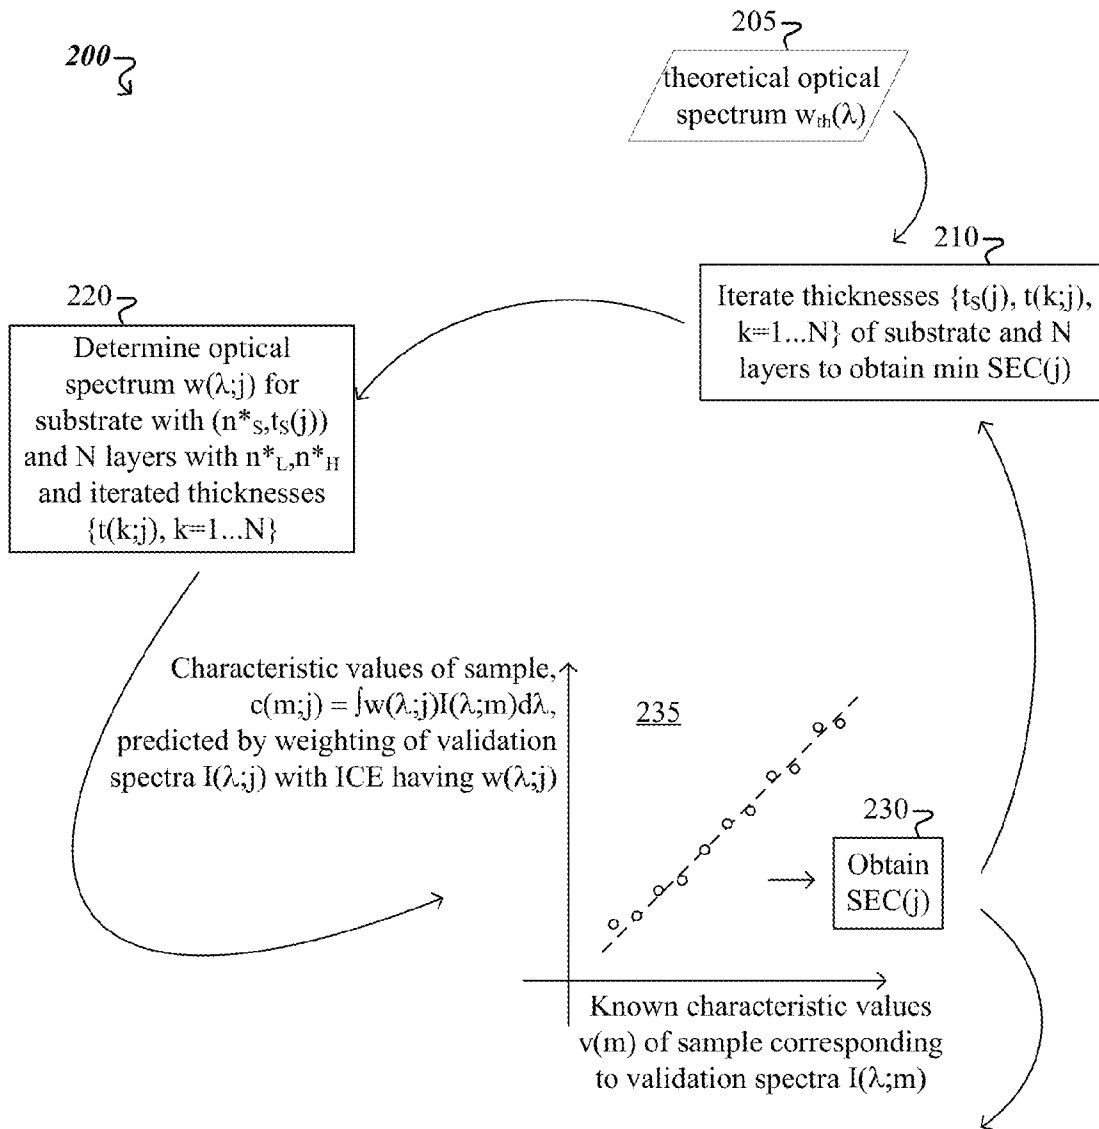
200

205

theoretical optical spectrum $w_{th}(\lambda)$

210

Iterate thicknesses $\{t_S(j), t(k;j), k=1...N\}$ of substrate and N layers to obtain min SEC(j)

220

Determine optical spectrum $w(\lambda;j)$ for substrate with $(n^*_S,t_S(j))$ and N layers with $n^*_L,n^*_H$ and iterated thicknesses $\{t(k;j), k=1...N\}$

Characteristic values of sample, $c(m;j) = \int w(\lambda;j)I(\lambda;m)d\lambda$, predicted by weighting of validation spectra $I(\lambda;j)$ with ICE having $w(\lambda;j)$

235

230

Obtain SEC(j)

Known characteristic values v(m) of sample corresponding to validation spectra $I(\lambda;m)$